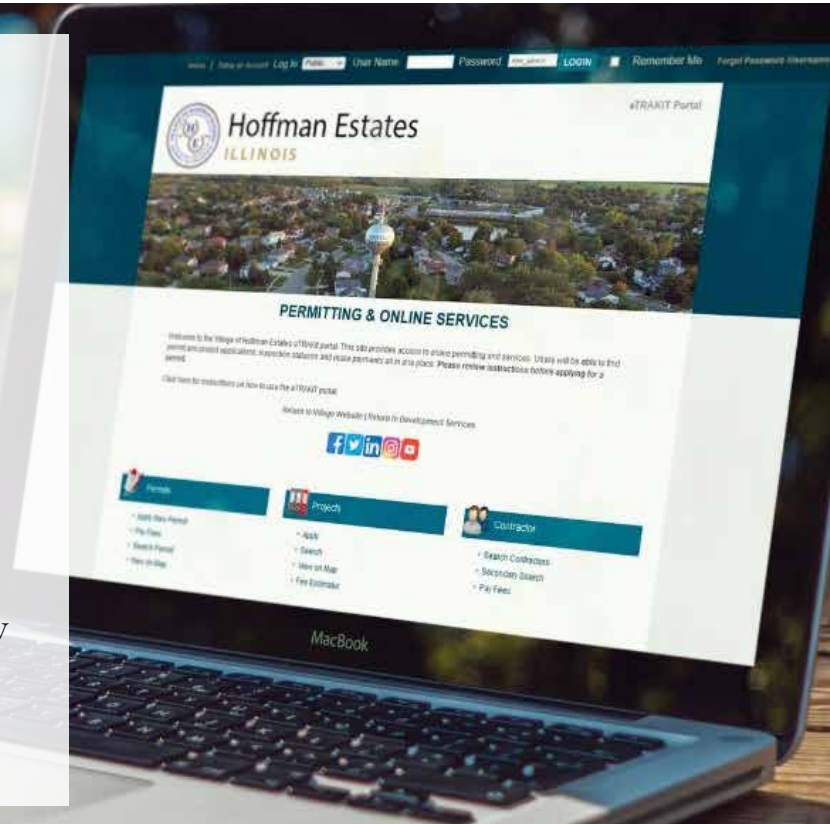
Home | Setup an Account Log In Public User Name Password LOGIN Remember Me Forgot Password/Username

eTRAKIT Portal

Hoffman Estates
ILLINOIS

PERMITTING & ONLINE SERVICES

Welcome to the Village of Hoffman Estates eTRAKIT portal. This site provides access to online permitting and services. Users will be able to find permit and project applications, inspection statuses and make payments all in one place. Please review instructions before applying for a permit.

Click here for instructions on how to use the eTRAKIT portal.

Return to Village Website | Return to Development Services

Permits
Apply New Permit
Pay Fees
Search Permit
View on Map

Projects
Apply
Search
View on Map
Fee Estimator

Contractor
Search Contractors
Secondary Search
Pay Fees

MacBook